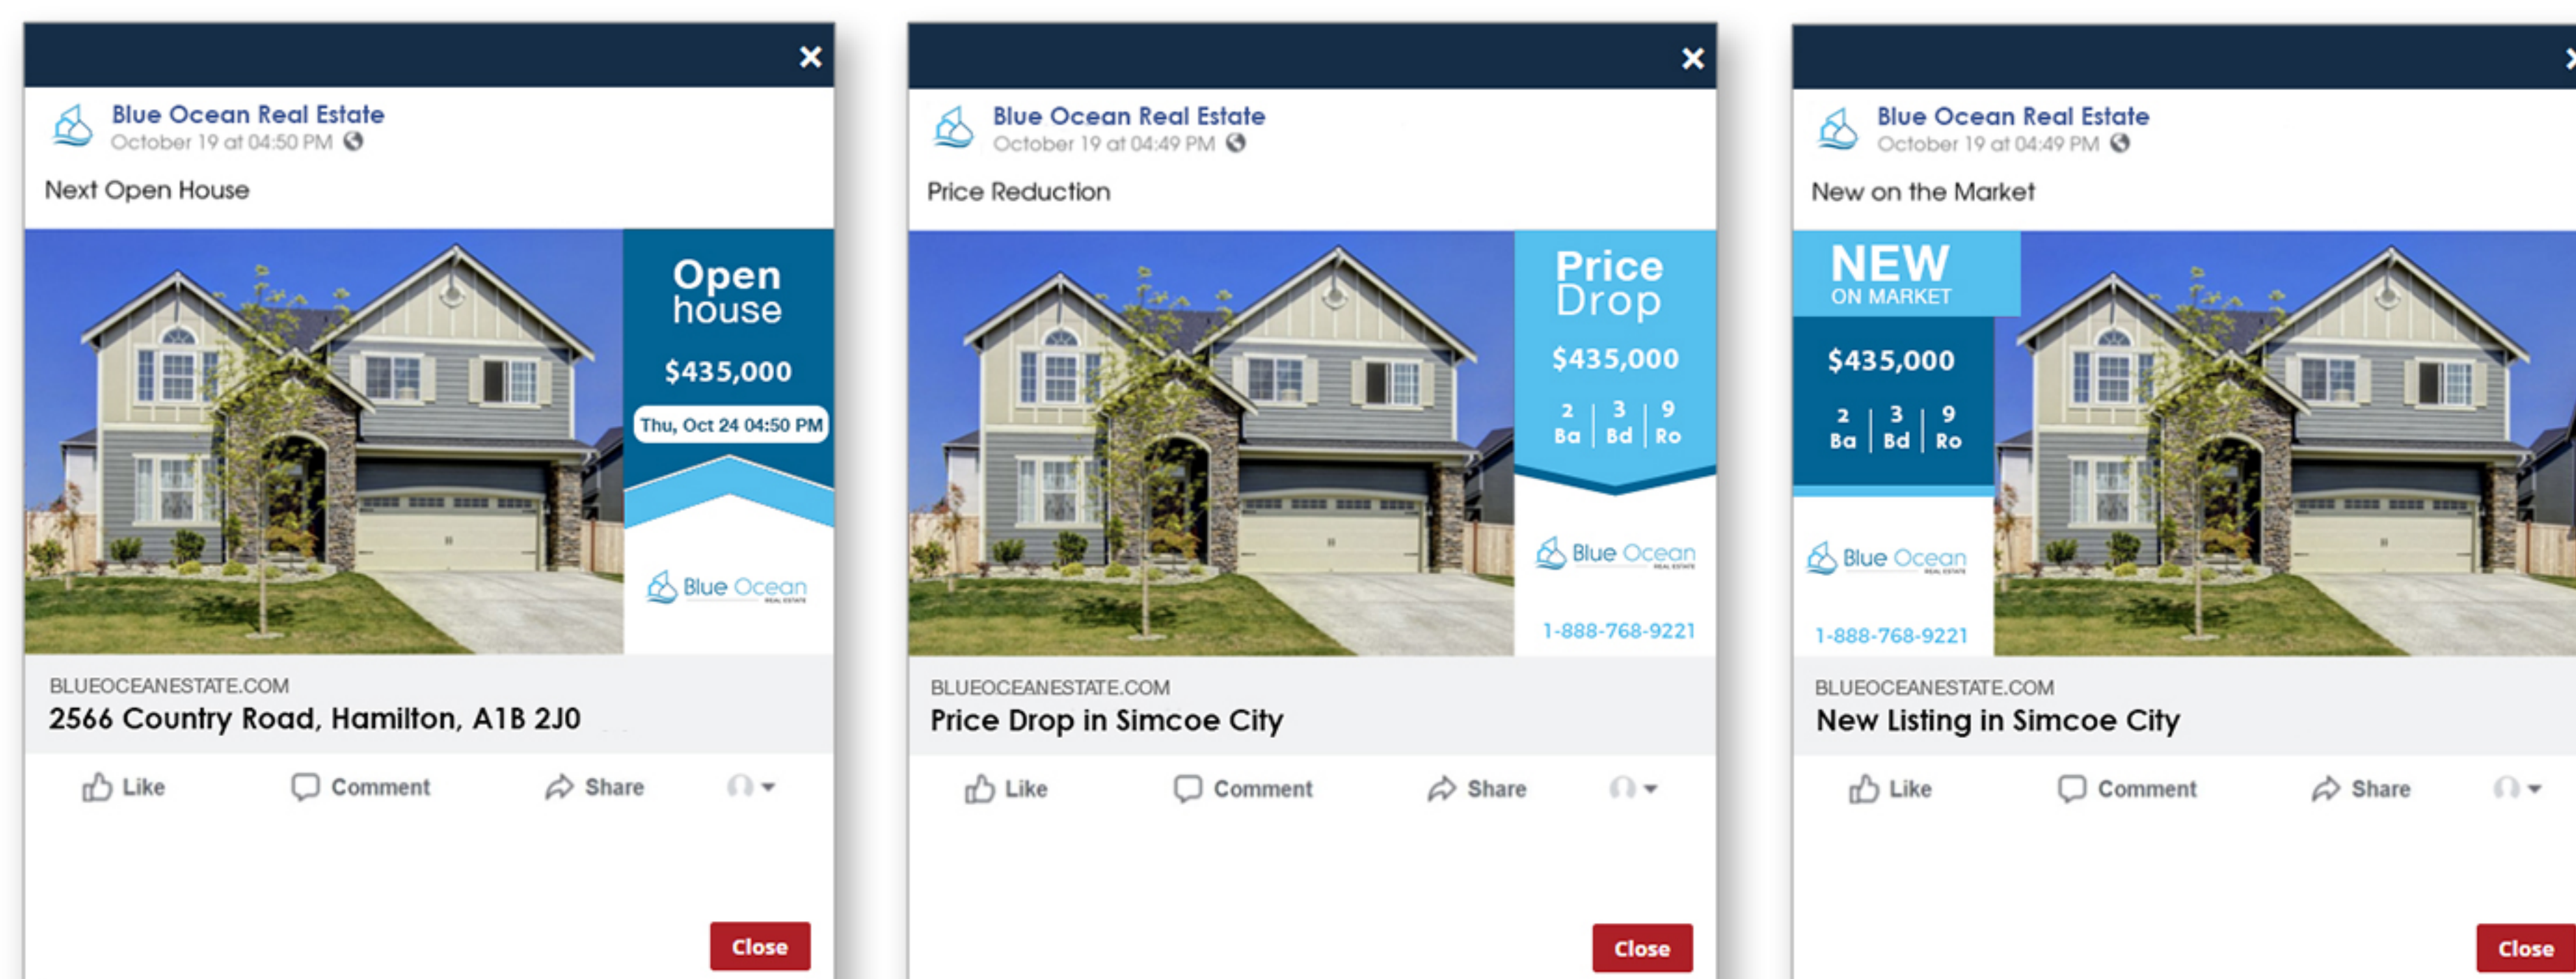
×

Blue Ocean Real Estate
October 19 at 04:50 PM

Next Open House

Open house

$435,000

Thu, Oct 24 04:50 PM

Blue Ocean REAL ESTATE

BLUEOCEANESTATE.COM
2566 Country Road, Hamilton, A1B 2J0

Like Comment Share

Close

×

Blue Ocean Real Estate
October 19 at 04:49 PM

Price Reduction

Price Drop

$435,000

2 Ba | 3 Bd | 9 Ro

Blue Ocean REAL ESTATE

1-888-768-9221

BLUEOCEANESTATE.COM
Price Drop in Simcoe City

Like Comment Share

Close

Blue Ocean Real Estate
October 19 at 04:49 PM

New on the Market

NEW ON MARKET

$435,000

2 Ba | 3 Bd | 9 Ro

Blue Ocean REAL ESTATE

1-888-768-9221

BLUEOCEANESTATE.COM
New Listing in Simcoe City

Like Comment Share

Close